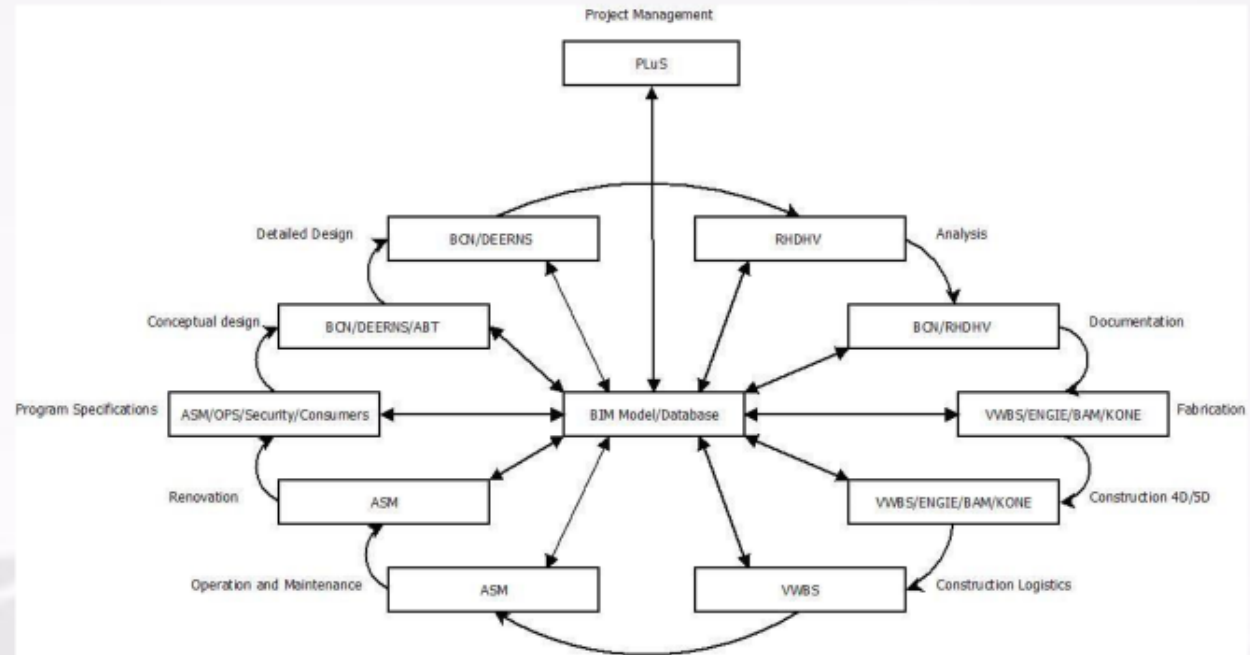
Project Management

PLuS

Detailed Design

BCN/DEERNS

RHDHV

Analysis

Conceptual design

BCN/DEERNS/ABT

BCN/RHDHV

Documentation

Program Specifications

ASM/OPS/Security/Consumers

BIM Model/Database

VWBS/ENGIE/BAM/KONE

Fabrication

Renovation

ASM

VWBS/ENGIE/BAM/KONE

Construction 4D/5D

Operation and Maintenance

ASM

VWBS

Construction Logistics